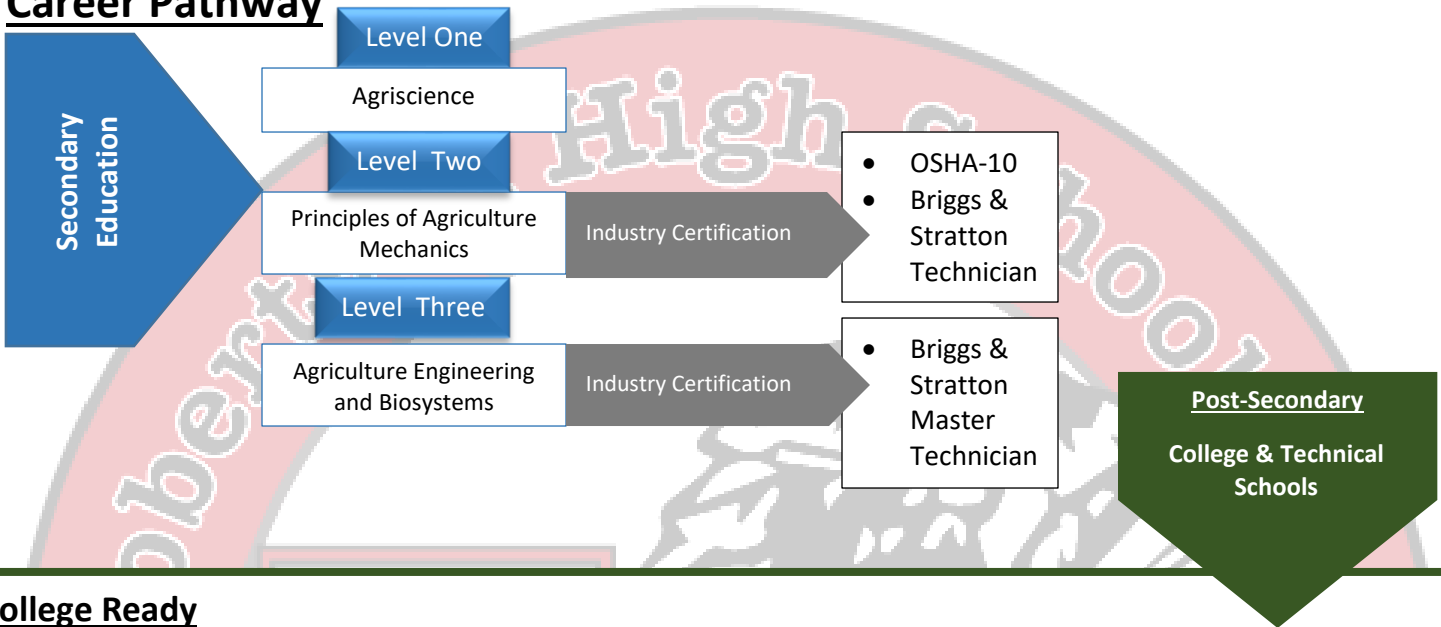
Career Pathway

Secondary Education

Level One

Agriscience

Level Two

Principles of Agriculture Mechanics

Industry Certification

- OSHA-10
- Briggs & Stratton Technician

Level Three

Agriculture Engineering and Biosystems

Industry Certification

- Briggs & Stratton Master Technician

Post-Secondary

College & Technical Schools

ollege Ready